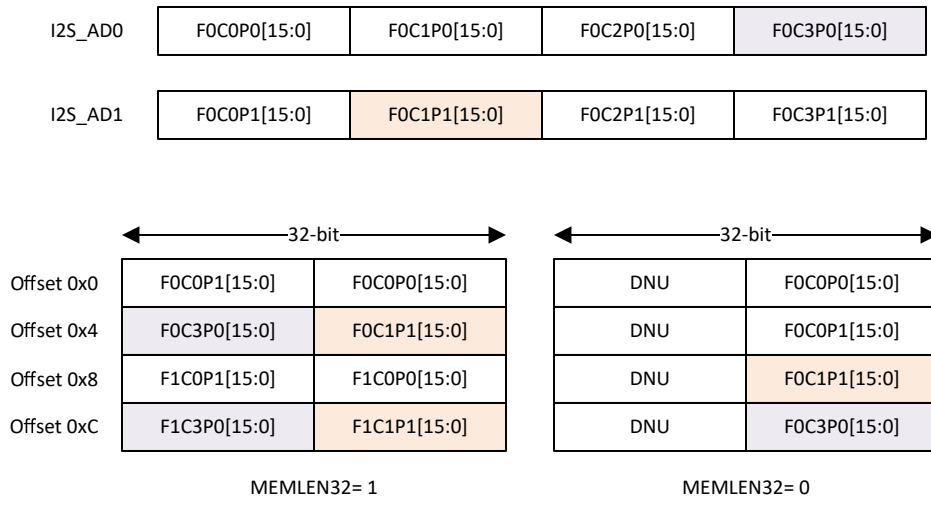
I2S_AD0

| F0C0P0[15:0] | F0C1P0[15:0] | F0C2P0[15:0] | F0C3P0[15:0] |
|---|---|---|---|

I2S_AD1

| F0C0P1[15:0] | F0C1P1[15:0] | F0C2P1[15:0] | F0C3P1[15:0] |
|---|---|---|---|

32-bit

| | | |
|---|---|---|
| Offset 0x0 | F0C0P1[15:0] | F0C0P0[15:0] |
| Offset 0x4 | F0C3P0[15:0] | F0C1P1[15:0] |
| Offset 0x8 | F1C0P1[15:0] | F1C0P0[15:0] |
| Offset 0xC | F1C3P0[15:0] | F1C1P1[15:0] |

MEMLEN32= 1

32-bit

| | |
|---|---|
| DNU | F0C0P0[15:0] |
| DNU | F0C0P1[15:0] |
| DNU | F0C1P1[15:0] |
| DNU | F0C3P0[15:0] |

MEMLEN32= 0